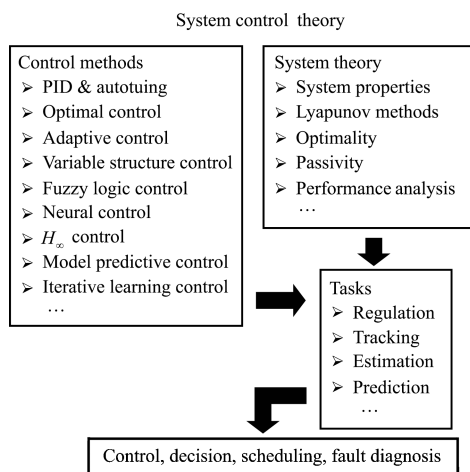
System control theory

Control methods
➢ PID & autotuing
➢ Optimal control
➢ Adaptive control
➢ Variable structure control
➢ Fuzzy logic control
➢ Neural control
➢ $H_\infty$ control
➢ Model predictive control
➢ Iterative learning control
…

System theory
➢ System properties
➢ Lyapunov methods
➢ Optimality
➢ Passivity
➢ Performance analysis
…

Tasks
➢ Regulation
➢ Tracking
➢ Estimation
➢ Prediction
…

Control, decision, scheduling, fault diagnosis